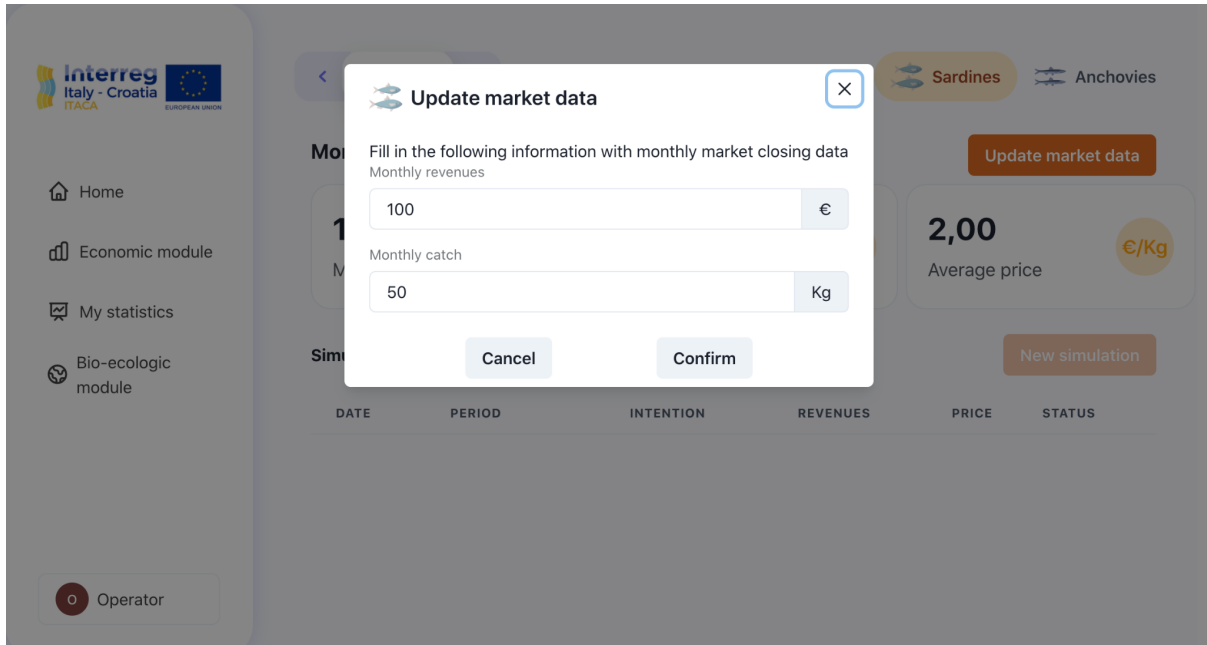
Interreg
Italy - Croatia
ITACA
EUROPEAN UNION

Home
Economic module
My statistics
Bio-ecologic module

O Operator

<
Sardines
Anchovies

Mo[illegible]
Update market data

1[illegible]
M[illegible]

2,00
Average price
€/Kg

Sim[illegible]
New simulation

| DATE | PERIOD | INTENTION | REVENUES | PRICE | STATUS |
|---|---|---|---|---|---|

Update market data
×

Fill in the following information with monthly market closing data
Monthly revenues
100 €
Monthly catch
50 Kg

Cancel
Confirm